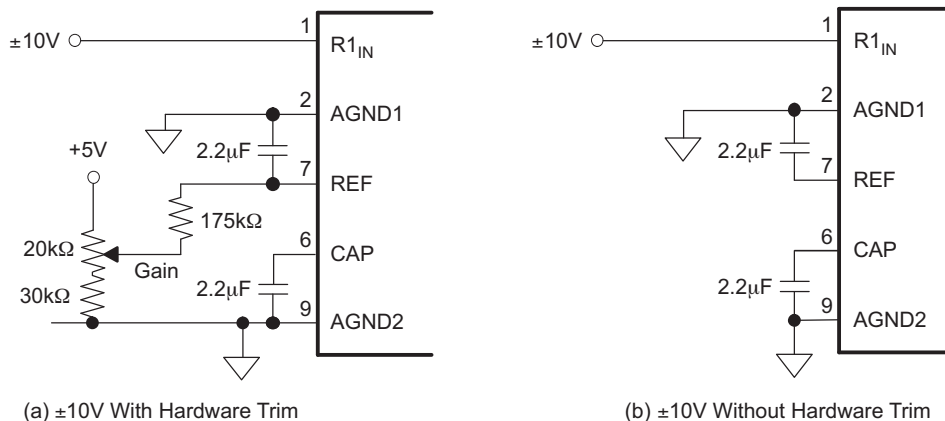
±10V
1
R1$_{IN}$
2
AGND1
+5V
2.2μF
7
REF
175kΩ
20kΩ
6
CAP
Gain
30kΩ
2.2μF
9
AGND2

(a) ±10V With Hardware Trim

±10V
1
R1$_{IN}$
2
AGND1
2.2μF
7
REF
6
CAP
2.2μF
9
AGND2

(b) ±10V Without Hardware Trim